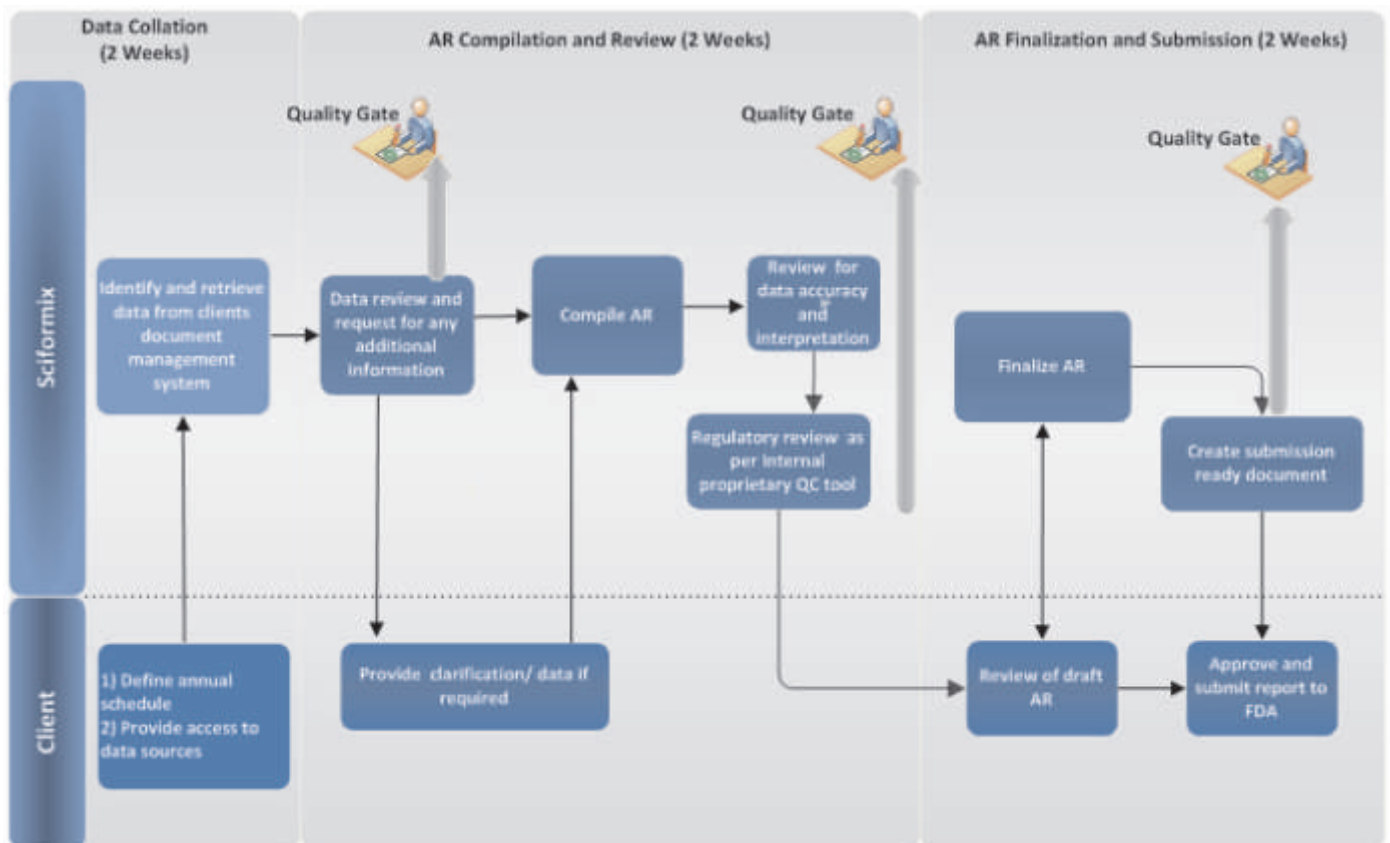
Data Collation (2 Weeks)

AR Compilation and Review (2 Weeks)

AR Finalization and Submission (2 Weeks)

Sciformix

Client

Quality Gate

Quality Gate

Quality Gate

Identify and retrieve data from clients document management system

Data review and request for any additional information

Compile AR

Review for data accuracy and interpretation

Regulatory review as per internal proprietary QC tool

Finalize AR

Create submission ready document

1) Define annual schedule
2) Provide access to data sources

Provide clarification/ data if required

Review of draft AR

Approve and submit report to FDA